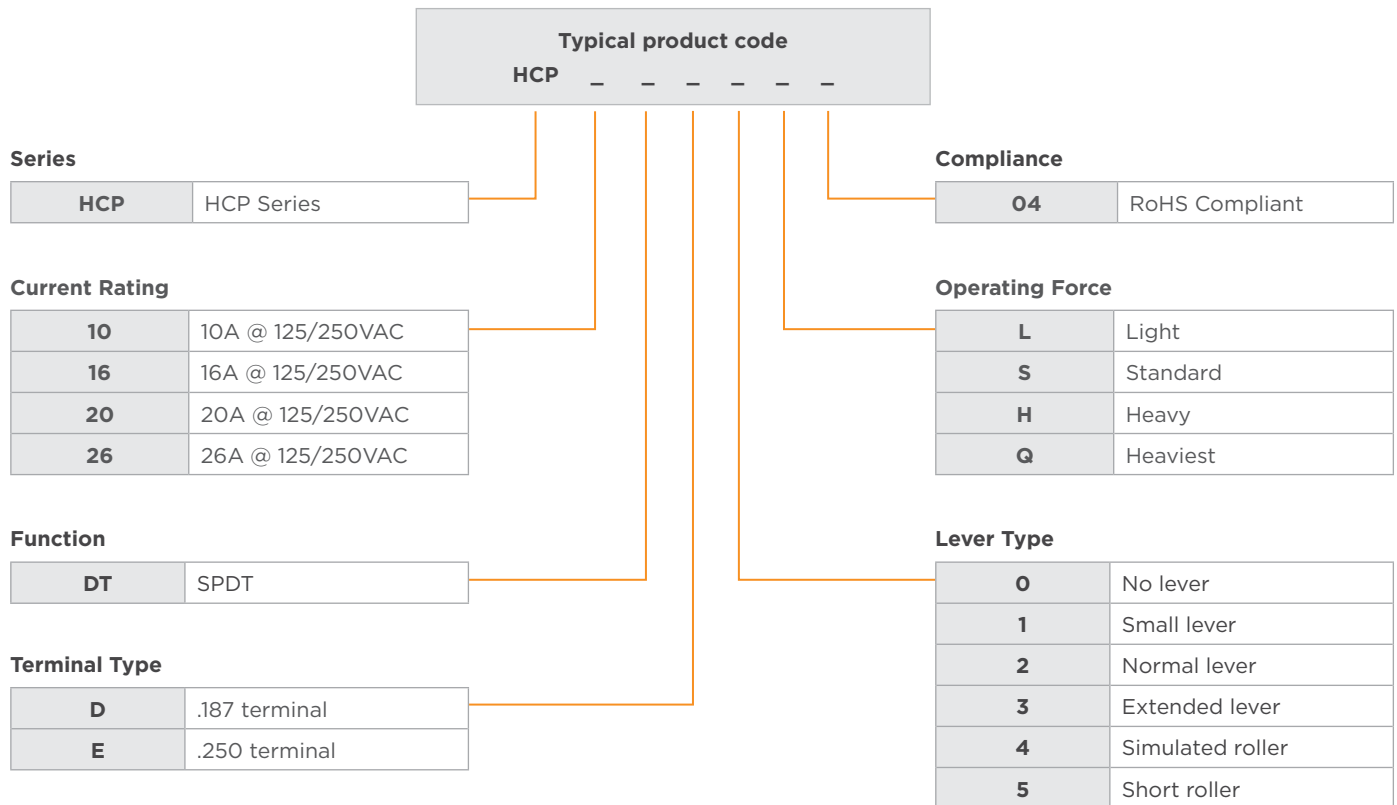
Typical product code
HCP _ _ _ _ _ _

Series

| HCP | HCP Series |
|---|---|

Current Rating

| 10 | 10A @ 125/250VAC |
|---|---|
| 16 | 16A @ 125/250VAC |
| 20 | 20A @ 125/250VAC |
| 26 | 26A @ 125/250VAC |

Function

| DT | SPDT |
|---|---|

Terminal Type

| D | .187 terminal |
|---|---|
| E | .250 terminal |

Compliance

| 04 | RoHS Compliant |
|---|---|

Operating Force

| L | Light |
|---|---|
| S | Standard |
| H | Heavy |
| Q | Heaviest |

Lever Type

| 0 | No lever |
|---|---|
| 1 | Small lever |
| 2 | Normal lever |
| 3 | Extended lever |
| 4 | Simulated roller |
| 5 | Short roller |